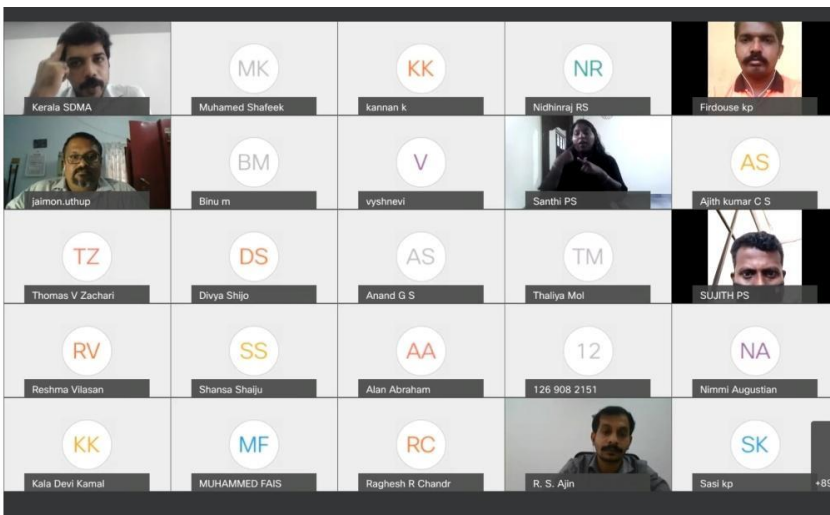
Kerala SDMA

MK
Muhamed Shafeek

KK
kannan k

NR
Nidhinraj RS

Firdouse kp

jaimon.uthup

BM
Binu m

V
vyshnevi

Santhi PS

AS
Ajith kumar C S

TZ
Thomas V Zachari

DS
Divya Shijo

AS
Anand G S

TM
Thaliya Mol

SUJITH PS

RV
Reshma Vilasan

SS
Shansa Shaiju

AA
Alan Abraham

12
126 908 2151

NA
Nimmi Augustian

KK
Kala Devi Kamal

MF
MUHAMMED FAIS

RC
Raghesh R Chandr

R. S. Ajin

SK
Sasi kp

+89